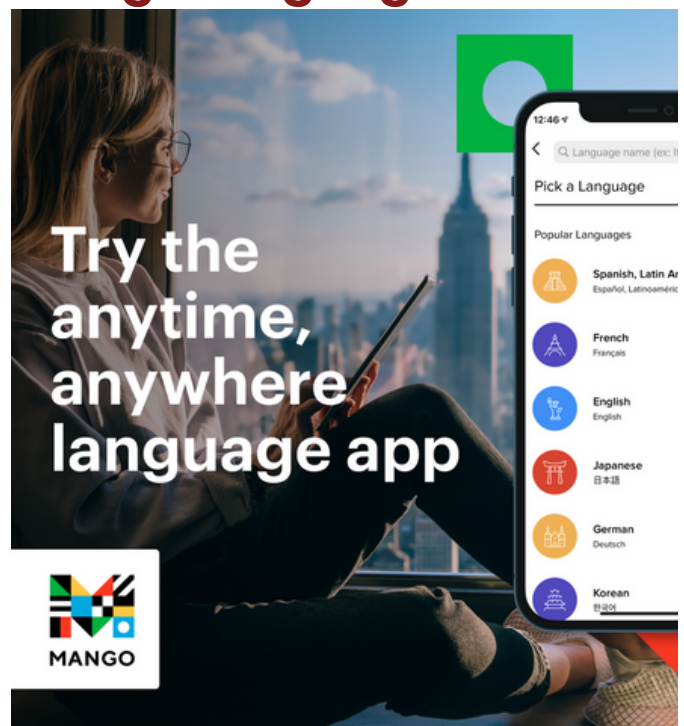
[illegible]

Try the anytime, anywhere language app

MANGO

12:46

Language name (ex: It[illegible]

Pick a Language

Popular Languages

Spanish, Latin A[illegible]
Español, Latinoaméric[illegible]

French
Français

English
English

Japanese
日本語

German
Deutsch

Korean
한국어